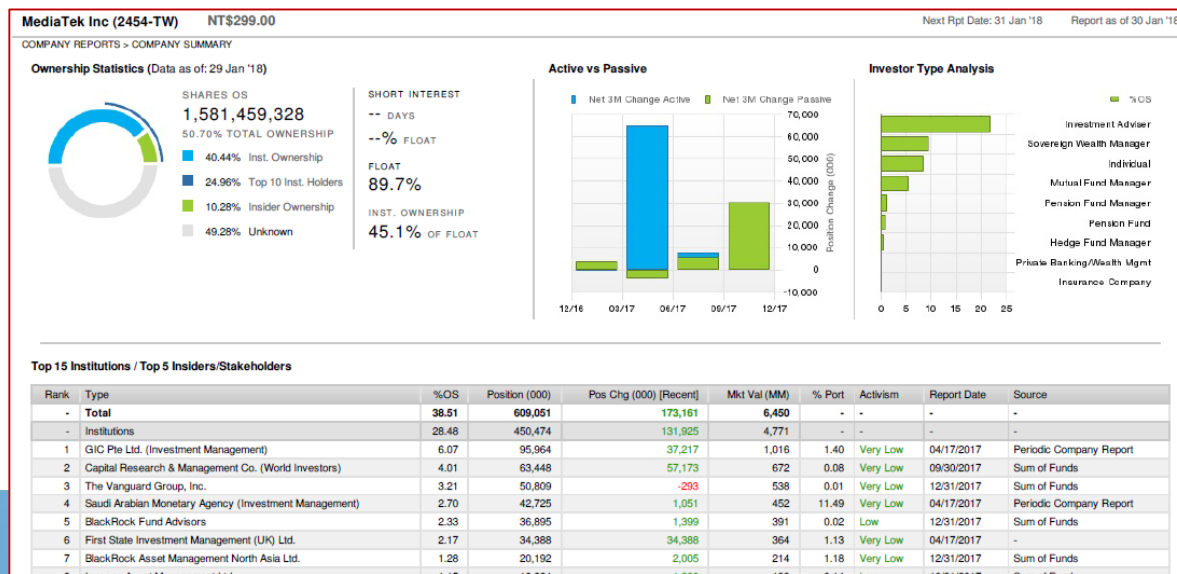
MediaTek Inc (2454-TW) NT$299.00

Next Rpt Date: 31 Jan '18 Report as of 30 Jan '18

COMPANY REPORTS > COMPANY SUMMARY

Ownership Statistics (Data as of: 29 Jan '18)

SHARES OS
1,581,459,328
50.70% TOTAL OWNERSHIP

40.44% Inst. Ownership
24.96% Top 10 Inst. Holders
10.28% Insider Ownership
49.28% Unknown

SHORT INTEREST
-- DAYS
--% FLOAT

FLOAT
89.7%

INST. OWNERSHIP
45.1% OF FLOAT

Active vs Passive

Net 3M Change Active Net 3M Change Passive

70,000
60,000
50,000
40,000
30,000
20,000
10,000
0
-10,000

Position Change (000)

12/16 03/17 06/17 09/17 12/17

Investor Type Analysis

%OS

Investment Adviser
Sovereign Wealth Manager
Individual
Mutual Fund Manager
Pension Fund Manager
Pension Fund
Hedge Fund Manager
Private Banking/Wealth Mgmt
Insurance Company

0 5 10 15 20 25

Top 15 Institutions / Top 5 Insiders/Stakeholders

| Rank | Type | %OS | Position (000) | Pos Chg (000) [Recent] | Mkt Val (MM) | % Port | Activism | Report Date | Source |
|---|---|---|---|---|---|---|---|---|---|
| - | Total | 38.51 | 609,051 | 173,161 | 6,450 | - | - | - | - |
| - | Institutions | 28.48 | 450,474 | 131,925 | 4,771 | - | - | - | - |
| 1 | GIC Pte Ltd. (Investment Management) | 6.07 | 95,964 | 37,217 | 1,016 | 1.40 | Very Low | 04/17/2017 | Periodic Company Report |
| 2 | Capital Research & Management Co. (World Investors) | 4.01 | 63,448 | 57,173 | 672 | 0.08 | Very Low | 09/30/2017 | Sum of Funds |
| 3 | The Vanguard Group, Inc. | 3.21 | 50,809 | -293 | 538 | 0.01 | Very Low | 12/31/2017 | Sum of Funds |
| 4 | Saudi Arabian Monetary Agency (Investment Management) | 2.70 | 42,725 | 1,051 | 452 | 11.49 | Very Low | 04/17/2017 | Periodic Company Report |
| 5 | BlackRock Fund Advisors | 2.33 | 36,895 | 1,399 | 391 | 0.02 | Low | 12/31/2017 | Sum of Funds |
| 6 | First State Investment Management (UK) Ltd. | 2.17 | 34,388 | 34,388 | 364 | 1.13 | Very Low | 04/17/2017 | - |
| 7 | BlackRock Asset Management North Asia Ltd. | 1.28 | 20,192 | 2,005 | 214 | 1.18 | Very Low | 12/31/2017 | Sum of Funds |
| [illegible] | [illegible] | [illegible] | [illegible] | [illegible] | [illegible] | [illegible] | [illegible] | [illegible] | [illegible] |